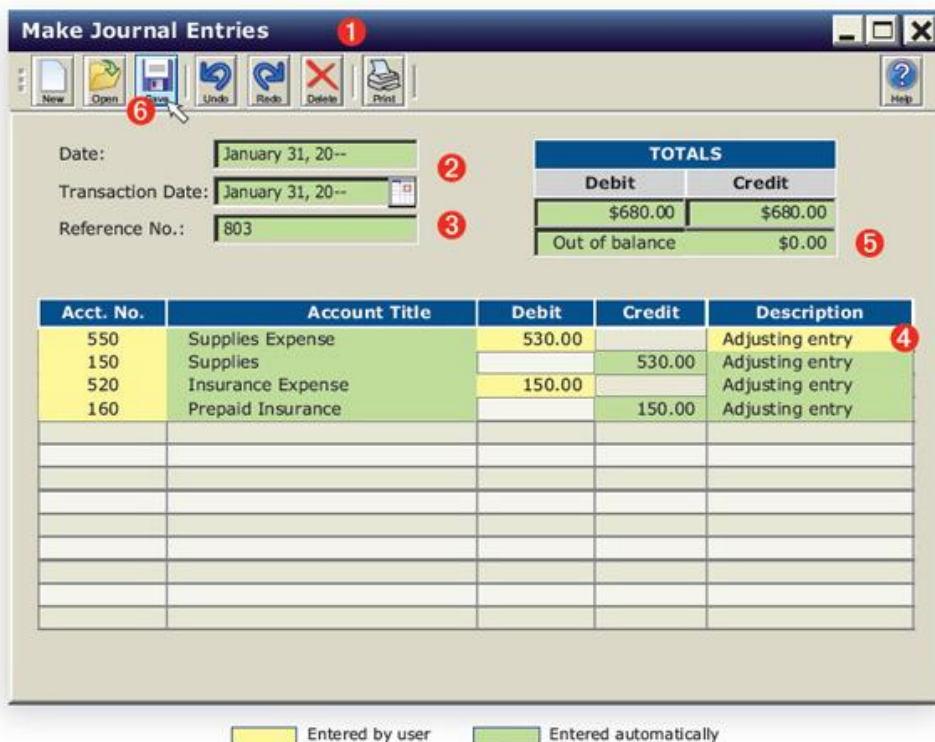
Make Journal Entries 1

New Open Save 6 Undo Redo Delete Print Help

Date: January 31, 20--
Transaction Date: January 31, 20-- 2
Reference No.: 803 3

| TOTALS | |
|---|---|
| Debit | Credit |
| \$680.00 | \$680.00 |
| Out of balance | \$0.00 |

5

| Acct. No. | Account Title | Debit | Credit | Description |
|---|---|---|---|---|
| 550 | Supplies Expense | 530.00 | | Adjusting entry |
| 150 | Supplies | | 530.00 | Adjusting entry |
| 520 | Insurance Expense | 150.00 | | Adjusting entry |
| 160 | Prepaid Insurance | | 150.00 | Adjusting entry |

4

Entered by user
Entered automatically